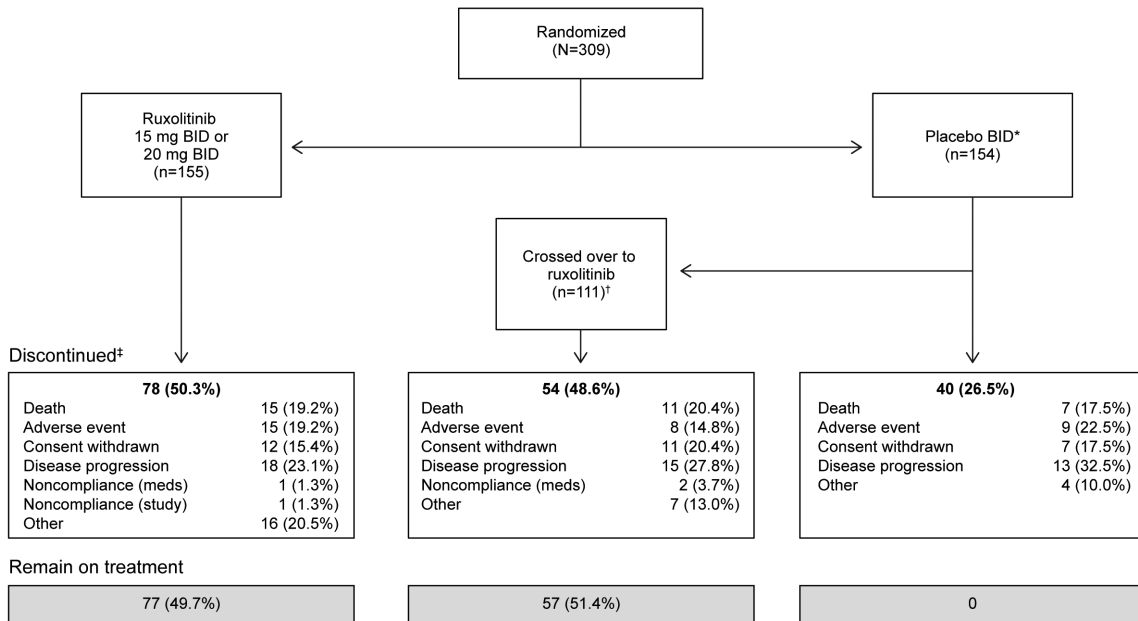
Randomized
(N=309)

Ruxolitinib
15 mg BID or
20 mg BID
(n=155)

Placebo BID*
(n=154)

Crossed over to
ruxolitinib
(n=111)$^{\dagger}$

Discontinued$^{\ddagger}$

**78 (50.3%)**
| | |
|---|---|
| Death | 15 (19.2%) |
| Adverse event | 15 (19.2%) |
| Consent withdrawn | 12 (15.4%) |
| Disease progression | 18 (23.1%) |
| Noncompliance (meds) | 1 (1.3%) |
| Noncompliance (study) | 1 (1.3%) |
| Other | 16 (20.5%) |

**54 (48.6%)**
| | |
|---|---|
| Death | 11 (20.4%) |
| Adverse event | 8 (14.8%) |
| Consent withdrawn | 11 (20.4%) |
| Disease progression | 15 (27.8%) |
| Noncompliance (meds) | 2 (3.7%) |
| Other | 7 (13.0%) |

**40 (26.5%)**
| | |
|---|---|
| Death | 7 (17.5%) |
| Adverse event | 9 (22.5%) |
| Consent withdrawn | 7 (17.5%) |
| Disease progression | 13 (32.5%) |
| Other | 4 (10.0%) |

Remain on treatment

77 (49.7%)

57 (51.4%)

0